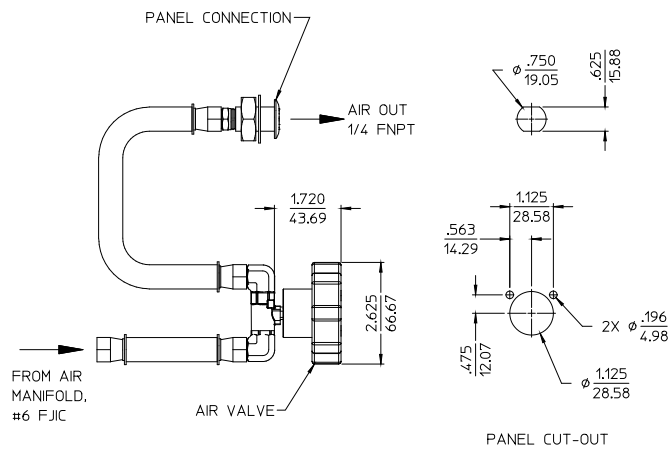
PANEL CONNECTION

AIR OUT
1/4 FNPT

$\phi \frac{.750}{19.05}$

$\frac{.625}{15.88}$

$\frac{1.720}{43.69}$

$\frac{1.125}{28.58}$

$\frac{.563}{14.29}$

$\frac{2.625}{66.67}$

2X $\phi \frac{.196}{4.98}$

$\frac{.475}{12.07}$

$\phi \frac{1.125}{28.58}$

FROM AIR
MANIFOLD,
#6 FJIC

AIR VALVE

PANEL CUT-OUT